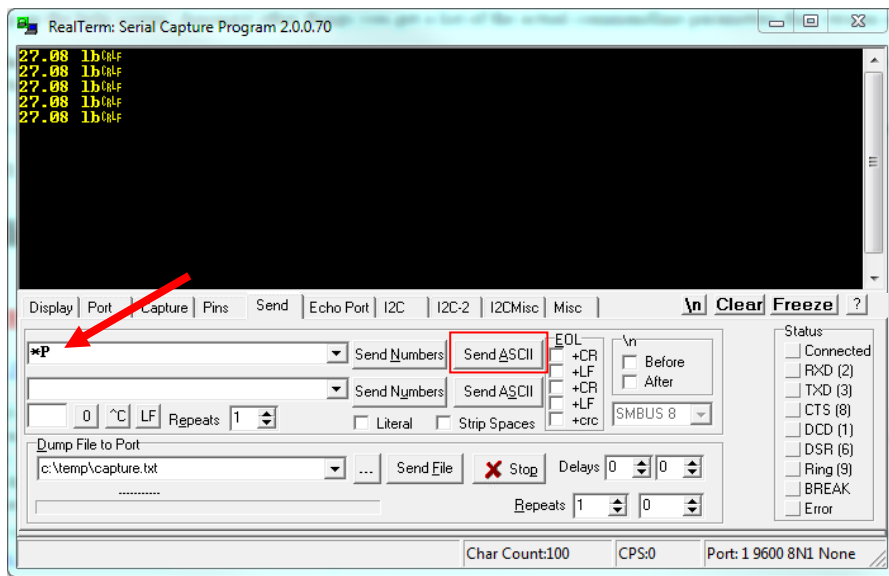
RealTerm: Serial Capture Program 2.0.0.70

27.08 lb CRLF
27.08 lb CRLF
27.08 lb CRLF
27.08 lb CRLF
27.08 lb CRLF

Display | Port | Capture | Pins | Send | Echo Port | I2C | I2C-2 | I2CMisc | Misc

\n Clear Freeze ?

*P

Send Numbers | Send ASCII

Send Numbers | Send ASCII

0 ^C LF Repeats 1

Literal Strip Spaces

EOL
+CR
+LF
+CR
+LF
+crc

\n
Before
After

SMBUS 8

Dump File to Port
c:\temp\capture.txt
...
Send File
Stop
Delays 0 0
Repeats 1 0

Status
Connected
RXD (2)
TXD (3)
CTS (8)
DCD (1)
DSR (6)
Ring (9)
BREAK
Error

Char Count:100 | CPS:0 | Port: 1 9600 8N1 None